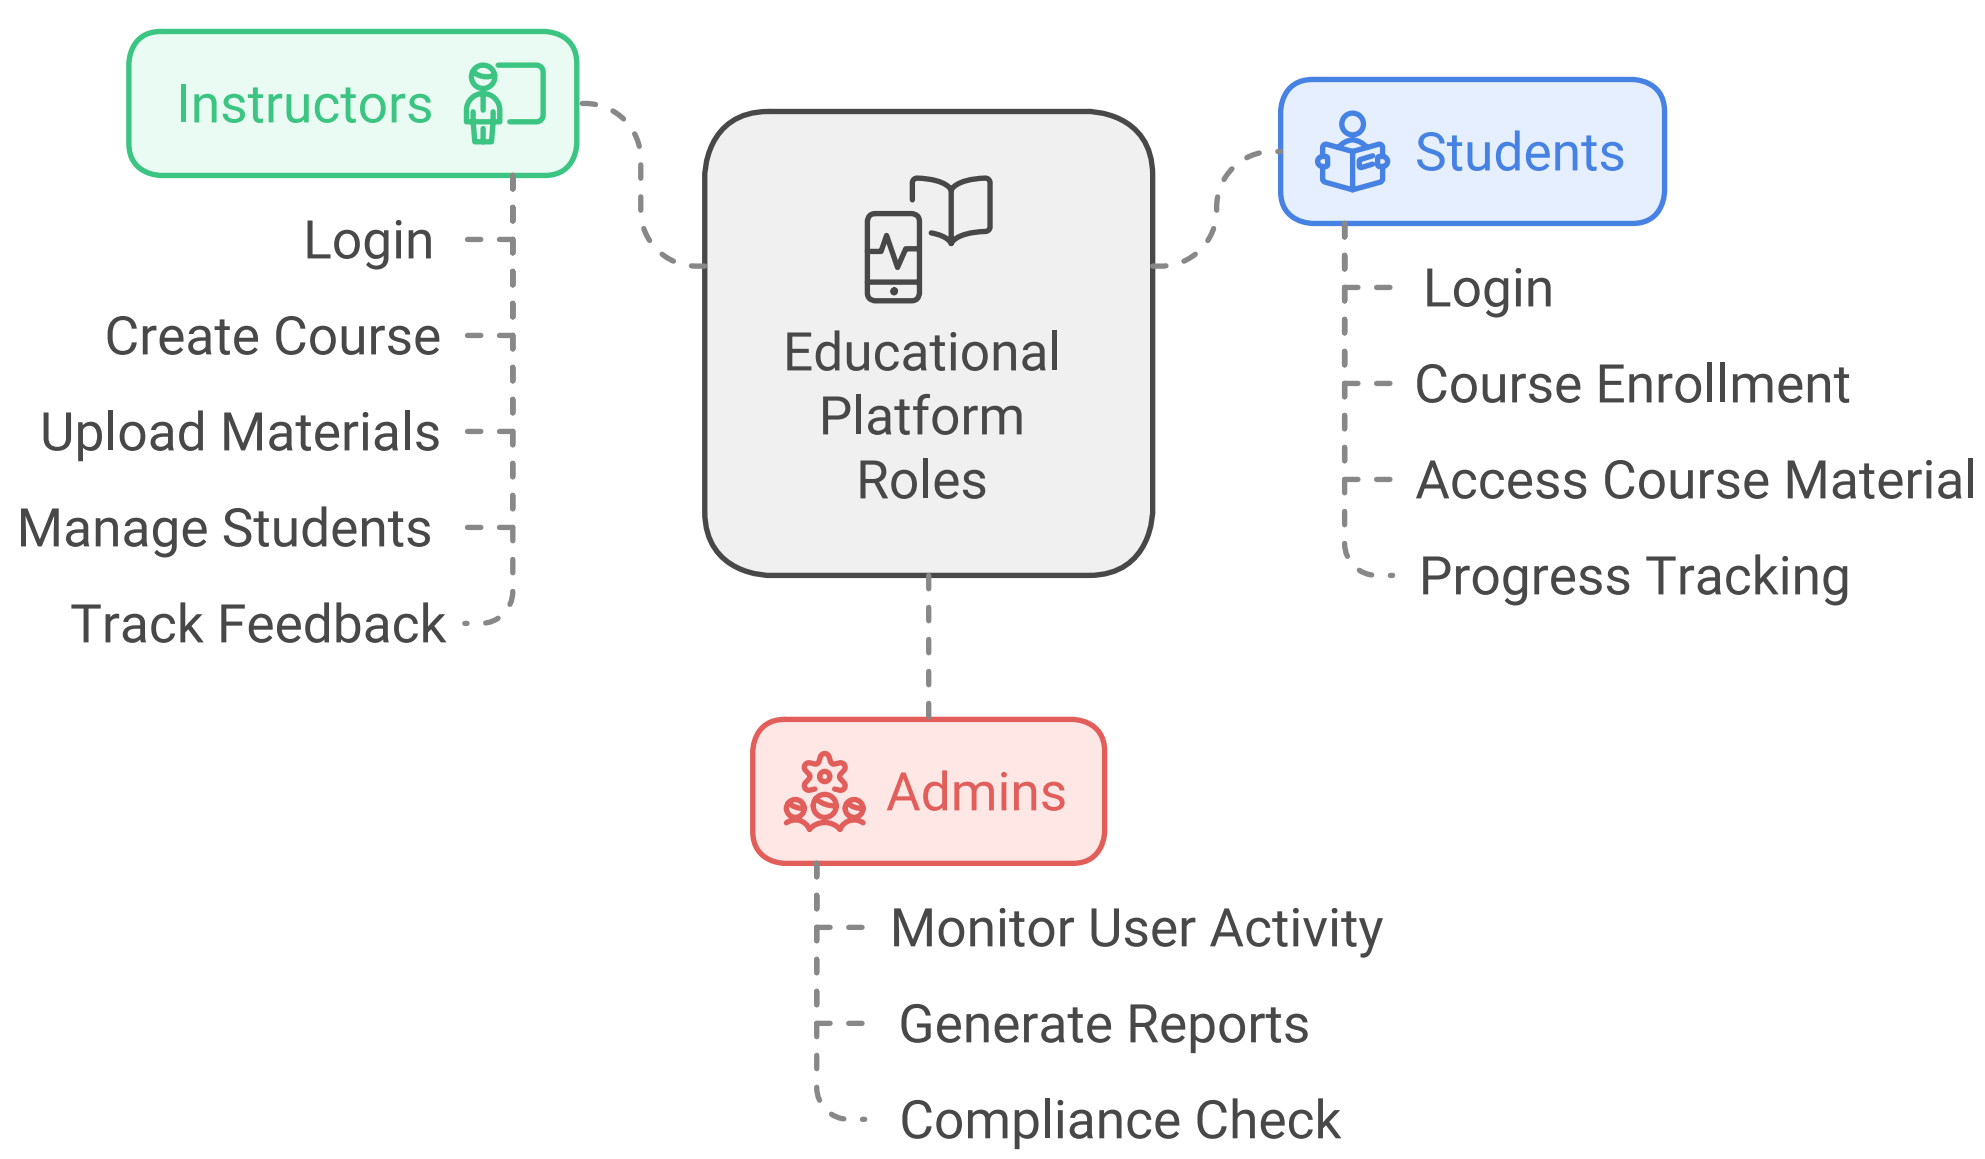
Educational Platform Roles

Instructors

Login

Create Course

Upload Materials

Manage Students

Track Feedback

Students

Login

Course Enrollment

Access Course Material

Progress Tracking

Admins

Monitor User Activity

Generate Reports

Compliance Check